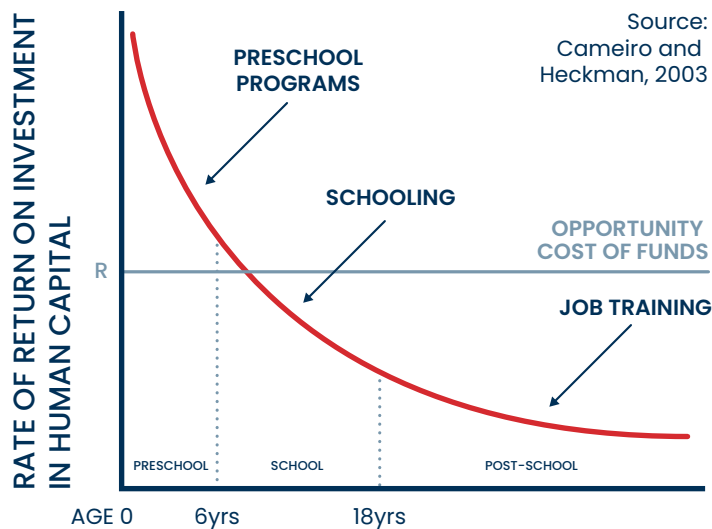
RATE OF RETURN ON INVESTMENT IN HUMAN CAPITAL

Source: Cameiro and Heckman, 2003

PRESCHOOL PROGRAMS

SCHOOLING

OPPORTUNITY COST OF FUNDS

R

JOB TRAINING

PRESCHOOL

SCHOOL

POST-SCHOOL

AGE 0

6yrs

18yrs